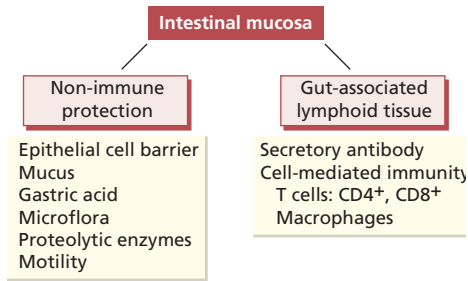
Intestinal mucosa

Non-immune protection

Epithelial cell barrier
Mucus
Gastric acid
Microflora
Proteolytic enzymes
Motility

Gut-associated lymphoid tissue

Secretory antibody
Cell-mediated immunity
T cells: CD4$^+$, CD8$^+$
Macrophages